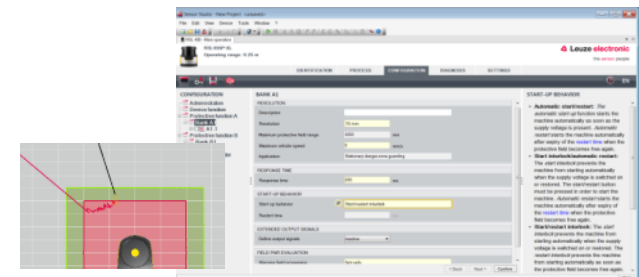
Sensor Studio - New Project - Leuze

File Tools View Device Tools Window ?

RSL 400 - Mini operator

RSL400P-XL

Operating range: 8.25 m

Leuze electronic

the sensor people

IDENTIFICATION PROCESS CONFIGURATION DIAGNOSIS SETTINGS

CONFIGURATION

Administration

Device function

Protective function A

Bank A1

A1.1

Protective function B

Bank B1

BANK A1

RESOLUTION

Description

Resolution 70 mm

Maximum protective field range

Maximum vehicle speed

Application Stationary danger zone guarding

RESPONSE TIME

Response time

START-UP BEHAVIOR

Start-up behavior Start interlock/restart interlock

Restart time

EXTENDED OUTPUT SIGNALS

Define output signals

FIELD PAIR EVALUATION

START-UP BEHAVIOR

Automatic start/restart: The automatic start-up function starts the machine automatically as soon as the supply voltage is present. Automatic restart starts the machine automatically after expiry of the restart time when the protective field becomes free again.

Start interlock/automatic restart: The start interlock prevents the machine from starting automatically when the supply voltage is switched on or restored. The start/restart button must be pressed in order to start the machine. Automatic restart starts the machine automatically after expiry of the restart time when the protective field becomes free again.

Start/restart interlock: The start interlock prevents the machine from starting automatically when the supply voltage is switched on or restored. The restart interlock prevents the machine from starting automatically as soon as the protective field becomes free again.

< Back Next > Confirm